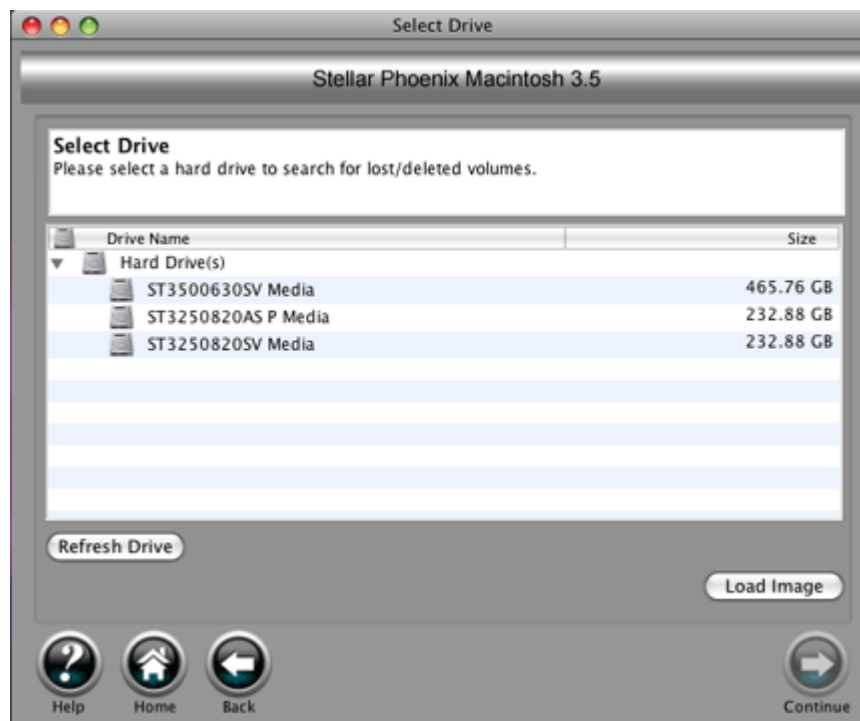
Select Drive

Stellar Phoenix Macintosh 3.5

Select Drive
Please select a hard drive to search for lost/deleted volumes.

| Drive Name | Size |
|---|---|
| Hard Drive(s) | |
| ST3500630SV Media | 465.76 GB |
| ST3250820AS P Media | 232.88 GB |
| ST3250820SV Media | 232.88 GB |

Refresh Drive

Load Image

Help Home Back

Continue